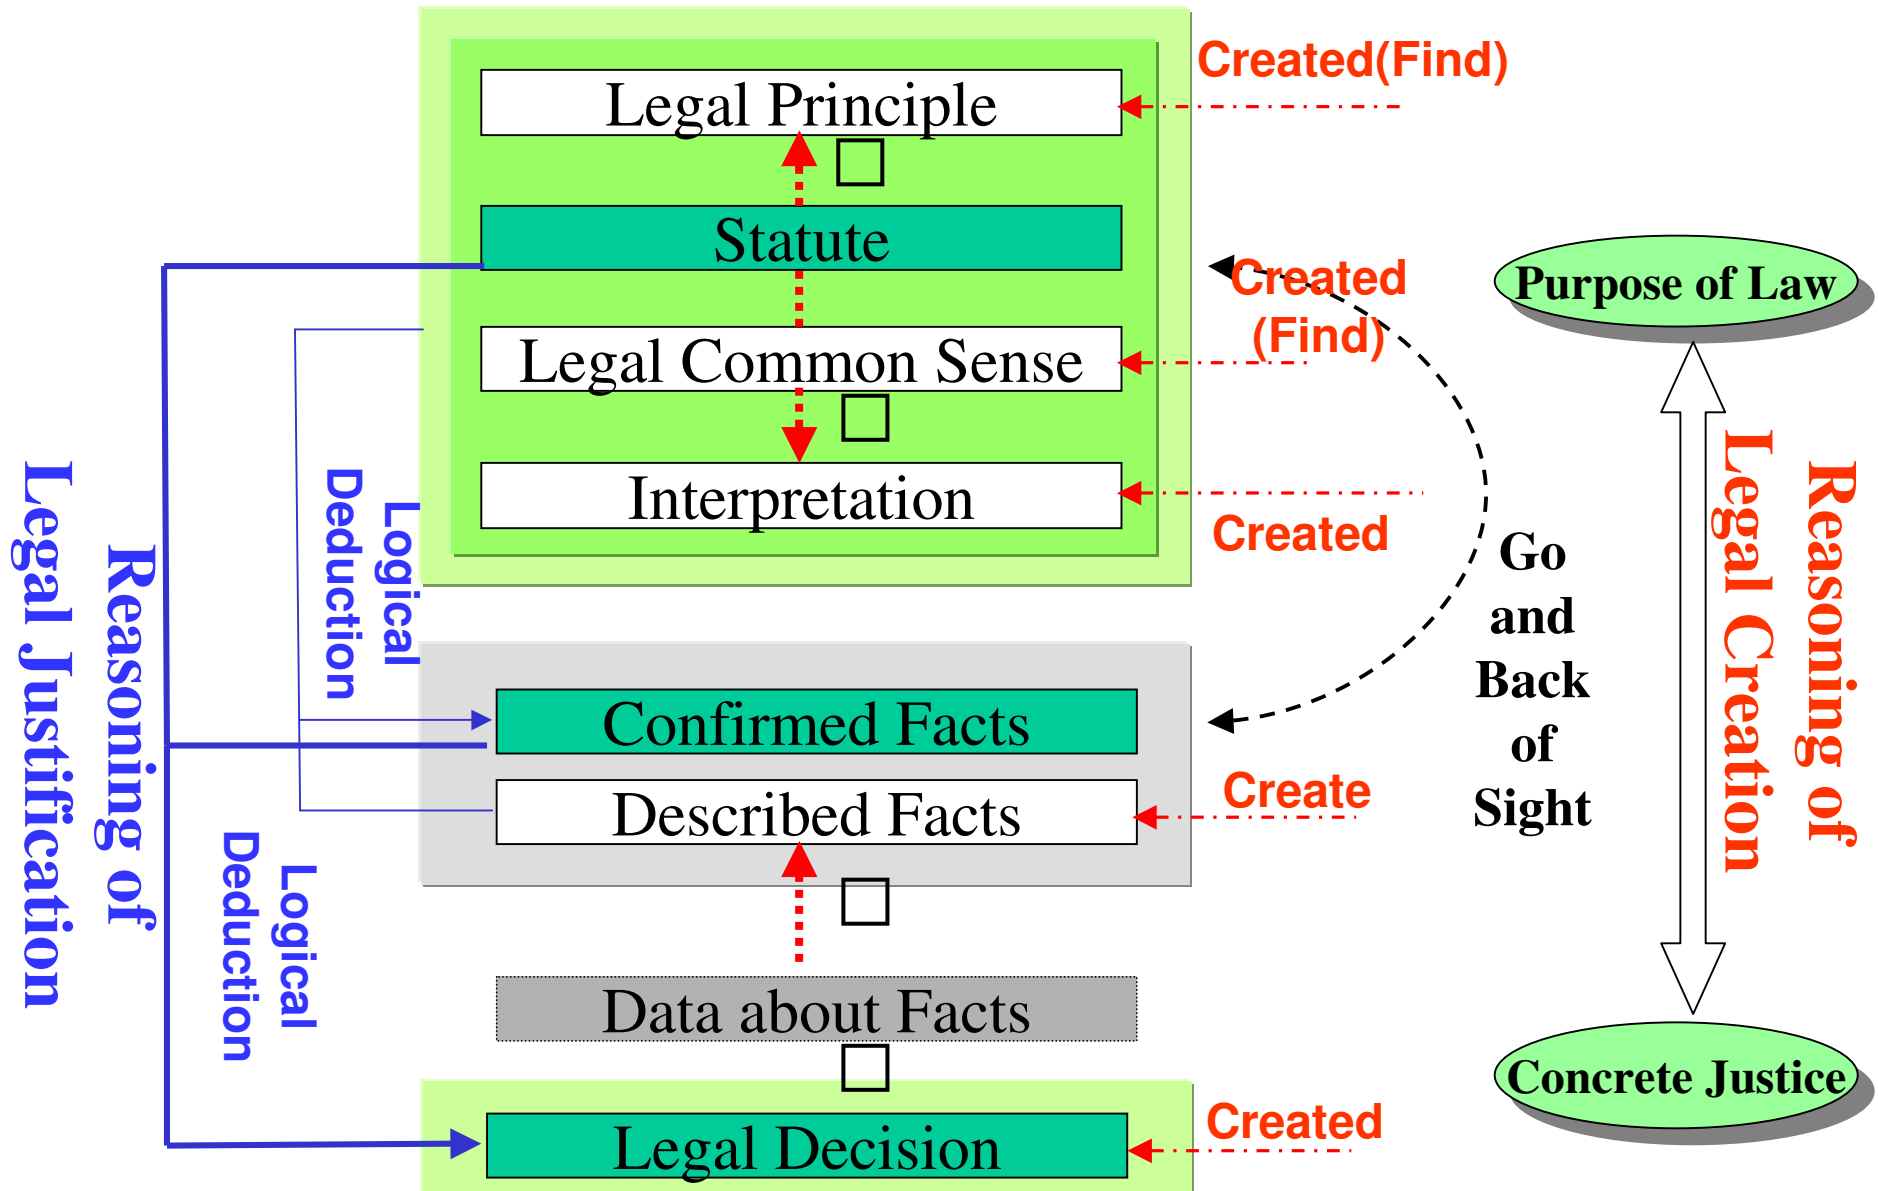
Legal Principle

Statute

Legal Common Sense

Interpretation

Confirmed Facts

Described Facts

Data about Facts

Legal Decision

Created(Find)

Created (Find)

Created

Create

Created

Purpose of Law

Concrete Justice

Go and Back of Sight

Reasoning of Legal Creation

Reasoning of Legal Justification

Logical Deduction

Logical Deduction